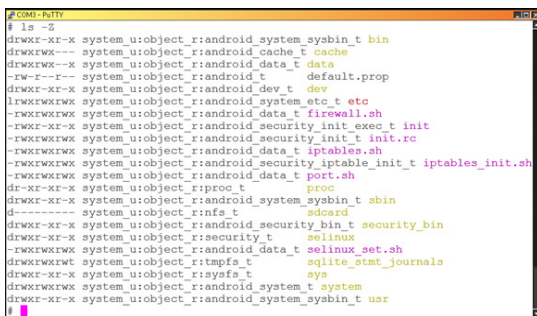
COM3 - PuTTY
# ls -Z
drwxr-xr-x system_u:object_r:android_system_sysbin_t bin
drwxrwx--- system_u:object_r:android_cache_t cache
drwxrwx--x system_u:object_r:android_data_t data
-rw-r--r-- system_u:object_r:android_t default.prop
drwxr-xr-x system_u:object_r:android_dev_t dev
lrwxrwxrwx system_u:object_r:android_system_etc_t etc
-rwxrwxrwx system_u:object_r:android_data_t firewall.sh
-rwxr-xr-x system_u:object_r:android_security_init_exec_t init
-rwxrwxrwx system_u:object_r:android_security_init_t init.rc
-rwxrwxrwx system_u:object_r:android_data_t iptables.sh
-rwxrwxrwx system_u:object_r:android_security_iptable_init_t iptables_init.sh
-rwxrwxrwx system_u:object_r:android_data_t port.sh
dr-xr-xr-x system_u:object_r:proc_t proc
drwxr-xr-x system_u:object_r:android_system_sbin_t sbin
d--------- system_u:object_r:nfs_t sdcard
drwxr-xr-x system_u:object_r:android_security_bin_t security_bin
drwxr-xr-x system_u:object_r:security_t selinux
-rwxrwxrwx system_u:object_r:android_data_t selinux_set.sh
drwxrwxrwt system_u:object_r:tmpfs_t sqlite_stmt_journals
drwxr-xr-x system_u:object_r:sysfs_t sys
drwxrwxrwx system_u:object_r:android_system_t system
drwxr-xr-x system_u:object_r:android_system_sysbin_t usr
#